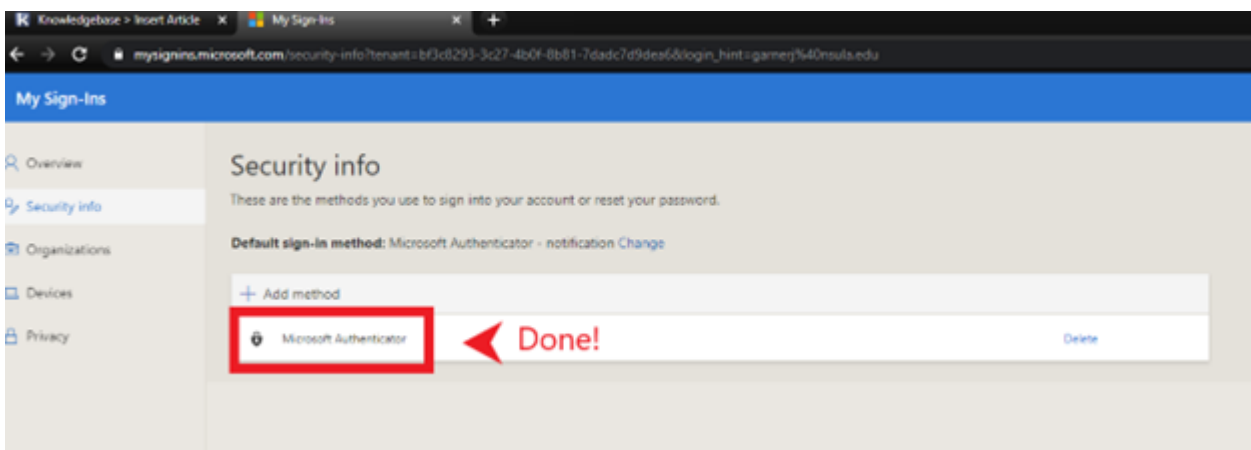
Knowledgebase > Insert Article ×
My Sign-Ins ×
+
mysignins.microsoft.com/security-info?tenant=bf3c8293-3c27-4b0f-8b81-7dadc7d9dea6&login_hint=gamerj%40nsula.edu

My Sign-Ins

Overview
Security info
Organizations
Devices
Privacy

Security info

These are the methods you use to sign into your account or reset your password.

Default sign-in method: Microsoft Authenticator - notification Change

+ Add method

Microsoft Authenticator

Done!

Delete